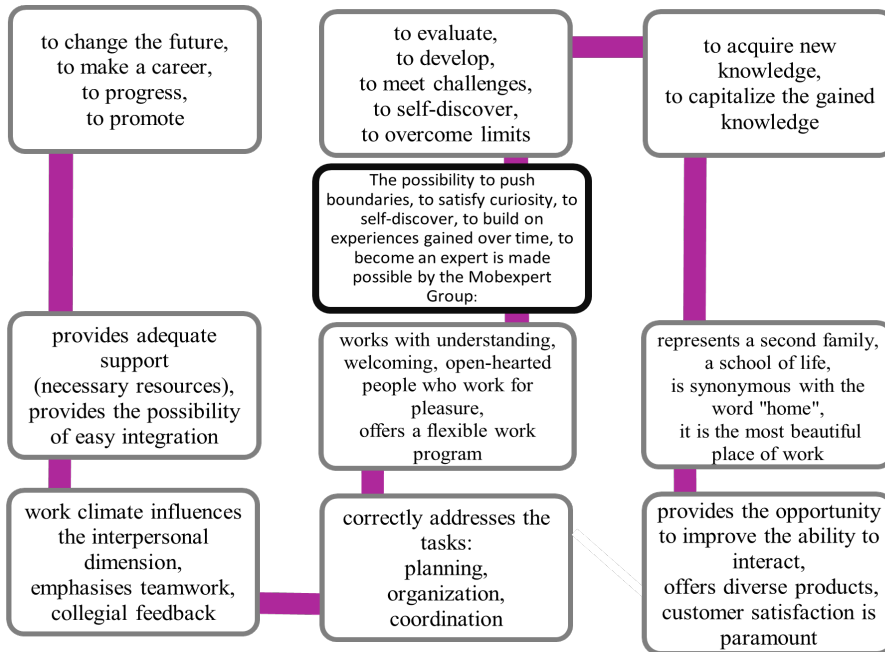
to change the future, to make a career, to progress, to promote

to evaluate, to develop, to meet challenges, to self-discover, to overcome limits

to acquire new knowledge, to capitalize the gained knowledge

The possibility to push boundaries, to satisfy curiosity, to self-discover, to build on experiences gained over time, to become an expert is made possible by the Mobexpert Group:

provides adequate support (necessary resources), provides the possibility of easy integration

works with understanding, welcoming, open-hearted people who work for pleasure, offers a flexible work program

represents a second family, a school of life, is synonymous with the word "home", it is the most beautiful place of work

work climate influences the interpersonal dimension, emphasises teamwork, collegial feedback

correctly addresses the tasks: planning, organization, coordination

provides the opportunity to improve the ability to interact, offers diverse products, customer satisfaction is paramount